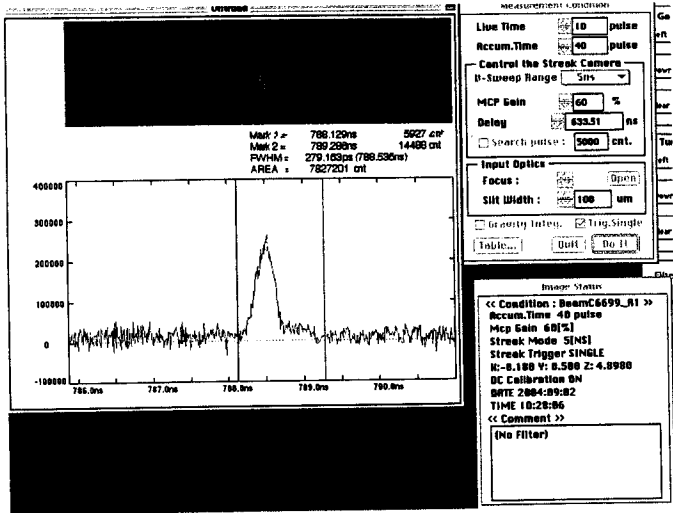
Measurement Condition

Live Time 10 pulse
Accum.Time 40 pulse
Control the Streak Camera
H-Sweep Range 5ns
MCP Gain 60 %
Delay 633.51 ns
Search pulse : 5000 cnt.
Input Optics
Focus : Open
Slit Width : 100 um
Gravity Integ. Trig.Single
Table... Quit Do It

Mark 1 = 788.129ns 5927 cnt
Mark 2 = 789.298ns 14468 cnt
FWHM = 279.163ps (788.535ns)
AREA = 7827201 cnt

400000
300000
200000
100000
0
-100000
786.0ns 787.0ns 788.0ns 789.0ns 790.0ns

Image Status
<< Condition : BeamC6699_A1 >>
Accum.Time 40 pulse
Mcp Gain 60[%]
Streak Mode 5[NS]
Streak Trigger SINGLE
X:-0.180 Y: 0.580 Z: 4.8980
DC Calibration ON
DATE 2004:09:02
TIME 10:28:06
<< Comment >>
(No Filter)